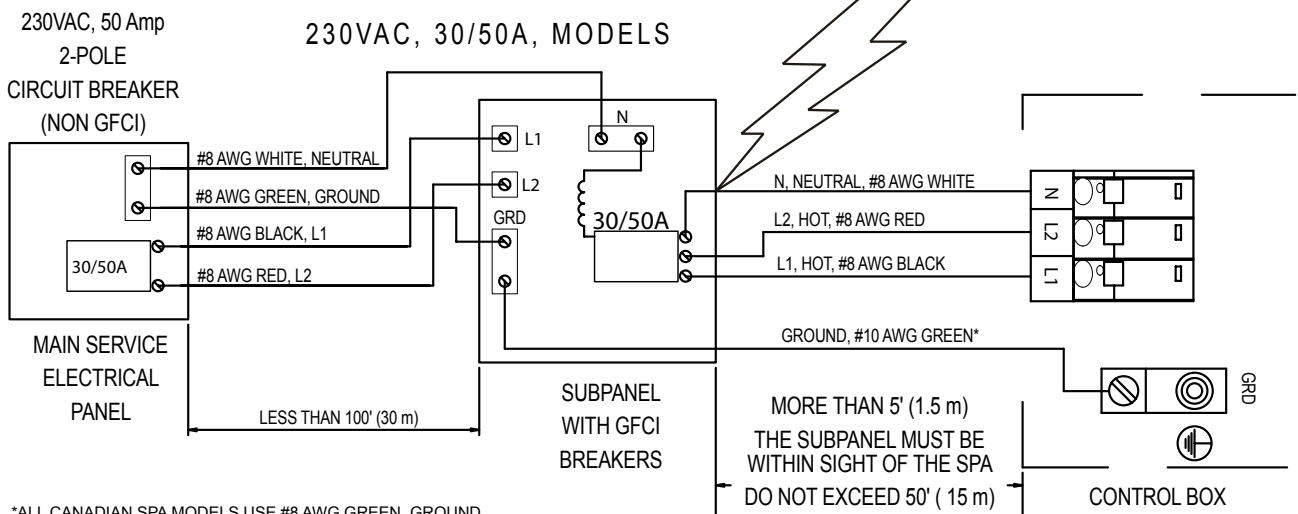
230VAC, 50 Amp
2-POLE
CIRCUIT BREAKER
(NON GFCI)

230VAC, 30/50A, MODELS

#8 AWG WHITE, NEUTRAL
#8 AWG GREEN, GROUND
#8 AWG BLACK, L1
#8 AWG RED, L2

30/50A

L1
L2
GRD
N
30/50A

N, NEUTRAL, #8 AWG WHITE
L2, HOT, #8 AWG RED
L1, HOT, #8 AWG BLACK

N
L2
L1

GROUND, #10 AWG GREEN*

GRD

MAIN SERVICE
ELECTRICAL
PANEL

LESS THAN 100' (30 m)

SUBPANEL
WITH GFCI
BREAKERS

MORE THAN 5' (1.5 m)
THE SUBPANEL MUST BE
WITHIN SIGHT OF THE SPA
DO NOT EXCEED 50' ( 15 m)

CONTROL BOX

*ALL CANADIAN SPA MODELS USE #8 AWG GREEN, GROUND